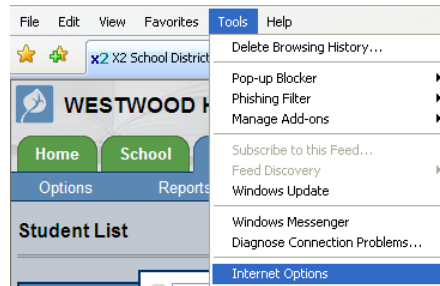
File Edit View Favorites Tools Help

x2 X2 School District

WESTWOOD H

Home School

Options Reports

Student List

Delete Browsing History...

Pop-up Blocker
Phishing Filter
Manage Add-ons

Subscribe to this Feed...
Feed Discovery
Windows Update

Windows Messenger
Diagnose Connection Problems...

Internet Options